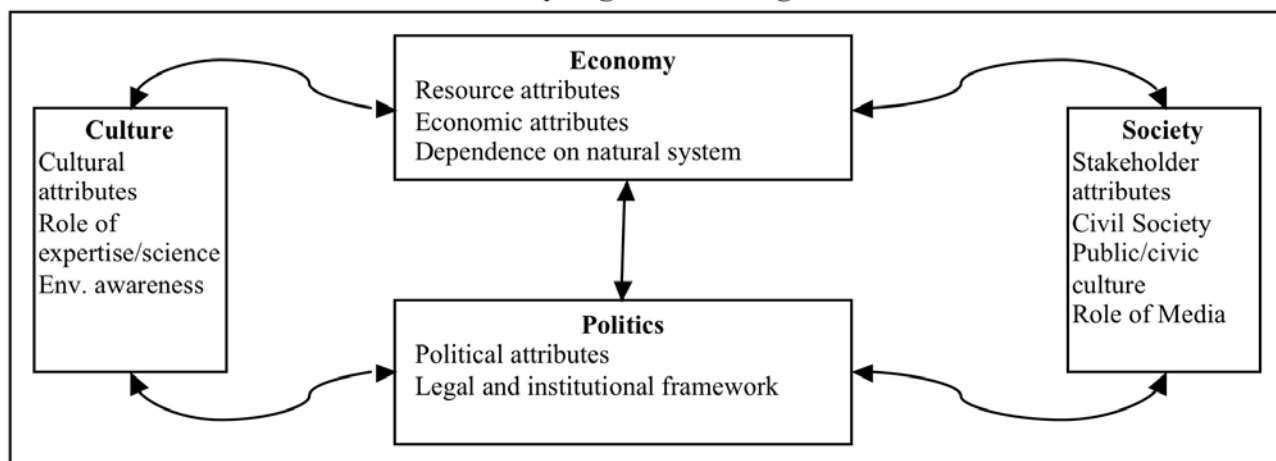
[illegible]

Economy
Resource attributes
Economic attributes
Dependence on natural system

Culture
Cultural attributes
Role of expertise/science
Env. awareness

Society
Stakeholder attributes
Civil Society
Public/civic culture
Role of Media

Politics
Political attributes
Legal and institutional framework